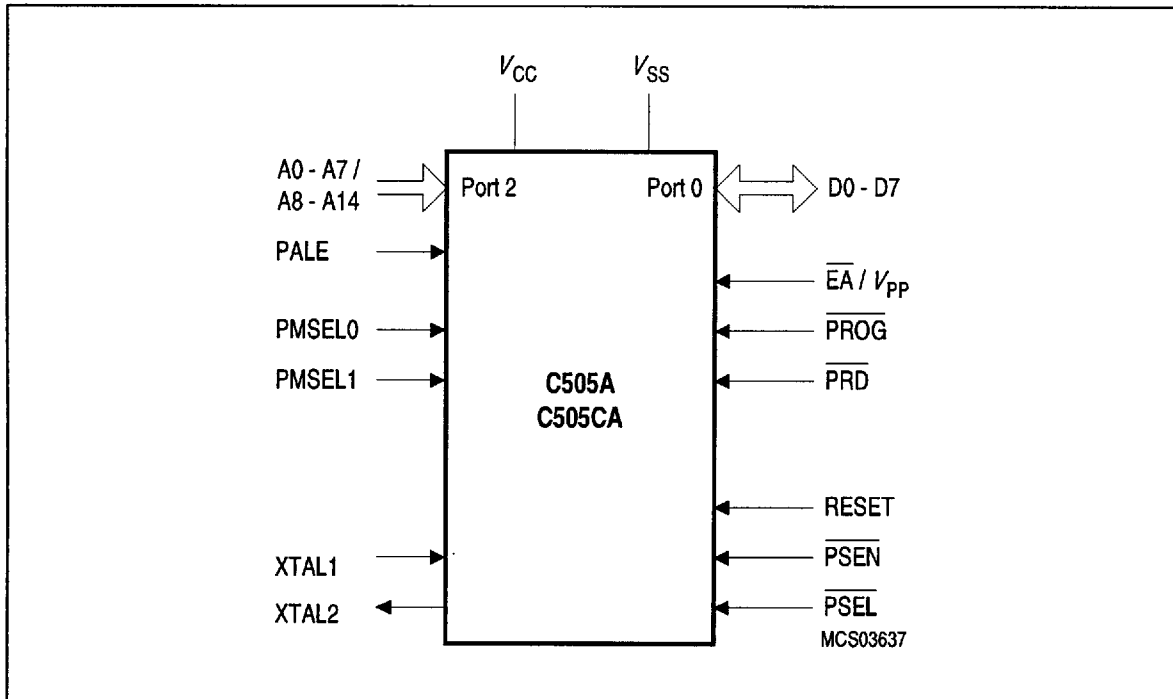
$V_{CC}$

$V_{SS}$

A0 - A7 / A8 - A14

Port 2

Port 0

D0 - D7

PALE

$\overline{EA}$ / $V_{PP}$

PMSEL0

$\overline{PROG}$

PMSEL1

$\overline{PRD}$

C505A
C505CA

RESET

XTAL1

$\overline{PSEN}$

XTAL2

$\overline{PSEL}$

MCS03637